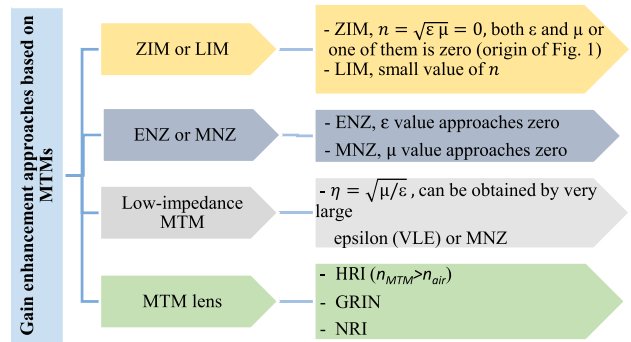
Gain enhancement approaches based on MTMs

ZIM or LIM

- ZIM, $n = \sqrt{\varepsilon\mu} = 0$, both ε and μ or one of them is zero (origin of Fig. 1)
- LIM, small value of $n$

ENZ or MNZ

- ENZ, ε value approaches zero
- MNZ, μ value approaches zero

Low-impedance MTM

- $\eta = \sqrt{\mu/\varepsilon}$, can be obtained by very large epsilon (VLE) or MNZ

MTM lens

- HRI ($n_{MTM}$>$n_{air}$)
- GRIN
- NRI